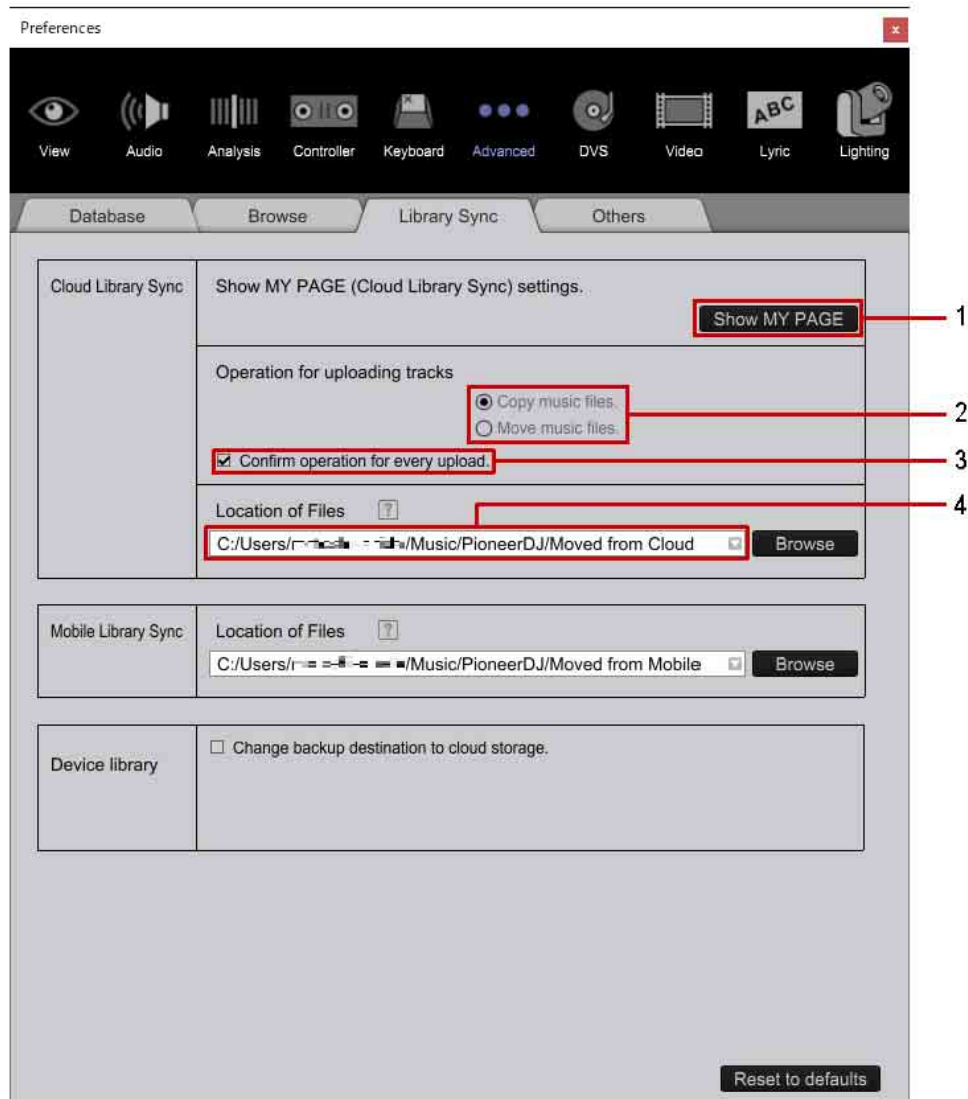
Preferences

View Audio Analysis Controller Keyboard Advanced DVS Video Lyric Lighting

Database Browse Library Sync Others

Cloud Library Sync

Show MY PAGE (Cloud Library Sync) settings.

Show MY PAGE

1

Operation for uploading tracks

Copy music files.

Move music files.

2

Confirm operation for every upload.

3

Location of Files ?

C:/Users/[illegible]/Music/PioneerDJ/Moved from Cloud

Browse

4

Mobile Library Sync

Location of Files ?

C:/Users/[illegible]/Music/PioneerDJ/Moved from Mobile

Browse

Device library

Change backup destination to cloud storage.

Reset to defaults